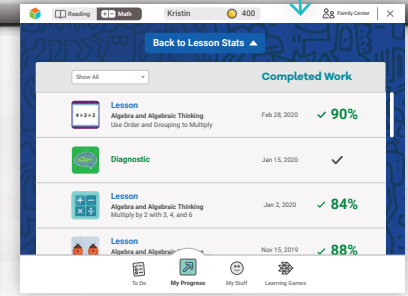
Reading Math Kristin 400 Family Center ×

Back to Lesson Stats

Show All

Completed Work

$4 \times 2 \times 2$

Lesson
Algebra and Algebraic Thinking
Use Order and Grouping to Multiply
Feb 28, 2020 ✓ 90%

Diagnostic
Jan 15, 2020 ✓

Lesson
Algebra and Algebraic Thinking
Multiply by 2 with 3, 4, and 6
Jan 2, 2020 ✓ 84%

Lesson
Algebra and Algebraic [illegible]
Nov 15, 2019 ✓ 88%

To Do My Progress My Stuff Learning Games